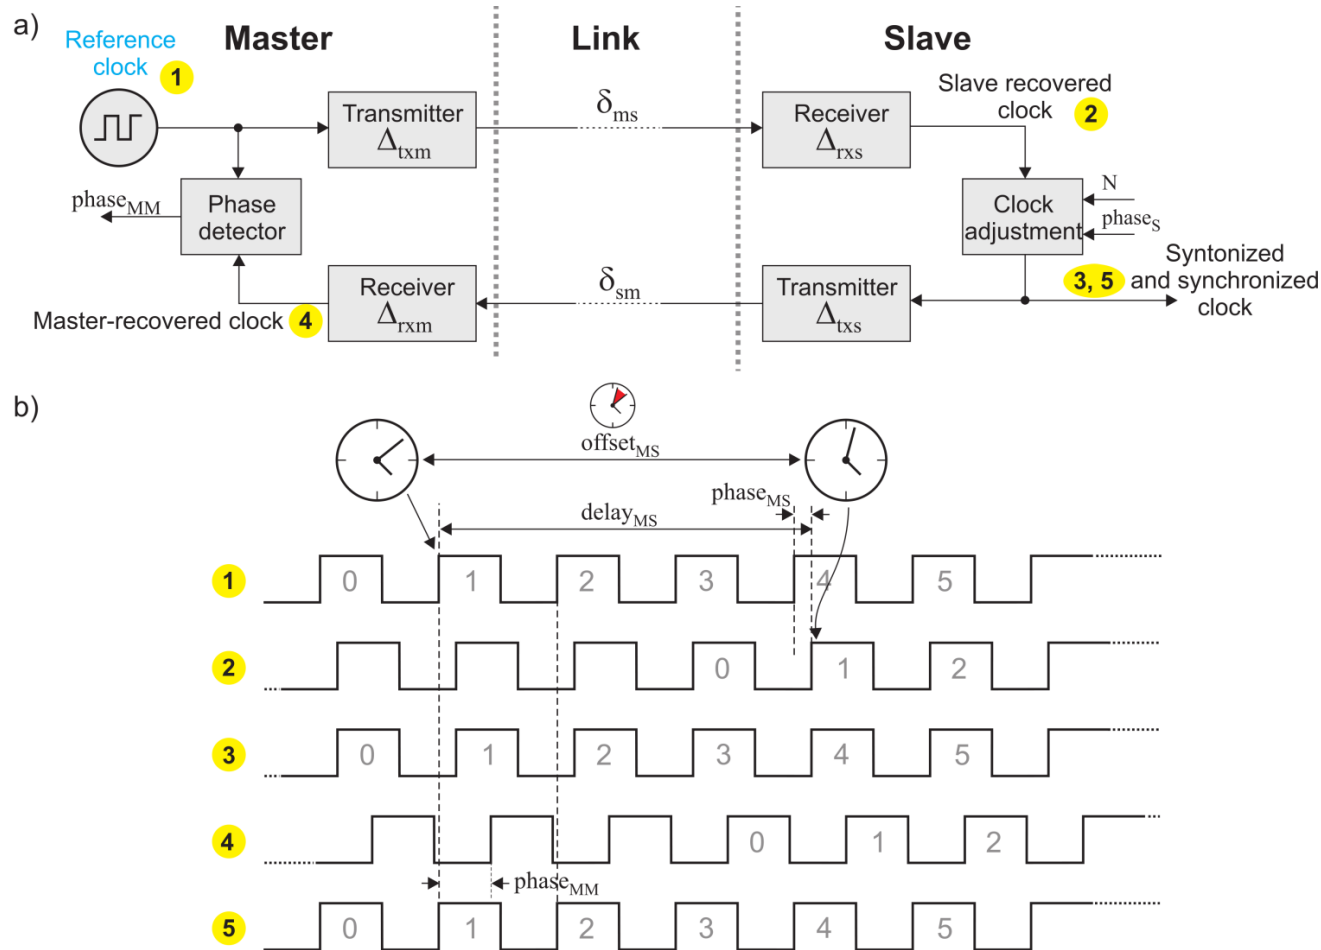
a)

Reference clock 1

Master

Link

Slave

Transmitter $\Delta_{txm}$

$\delta_{ms}$

Receiver $\Delta_{rxs}$

Slave recovered clock 2

phase$_{MM}$

Phase detector

Clock adjustment

N

phase$_S$

Syntonized 3, 5 and synchronized clock

Master-recovered clock 4

Receiver $\Delta_{rxm}$

$\delta_{sm}$

Transmitter $\Delta_{txs}$

b)

offset$_{MS}$

phase$_{MS}$

delay$_{MS}$

1 0 1 2 3 4 5

2 0 1 2

3 0 1 2 3 4 5

4 0 1 2

phase$_{MM}$

5 0 1 2 3 4 5